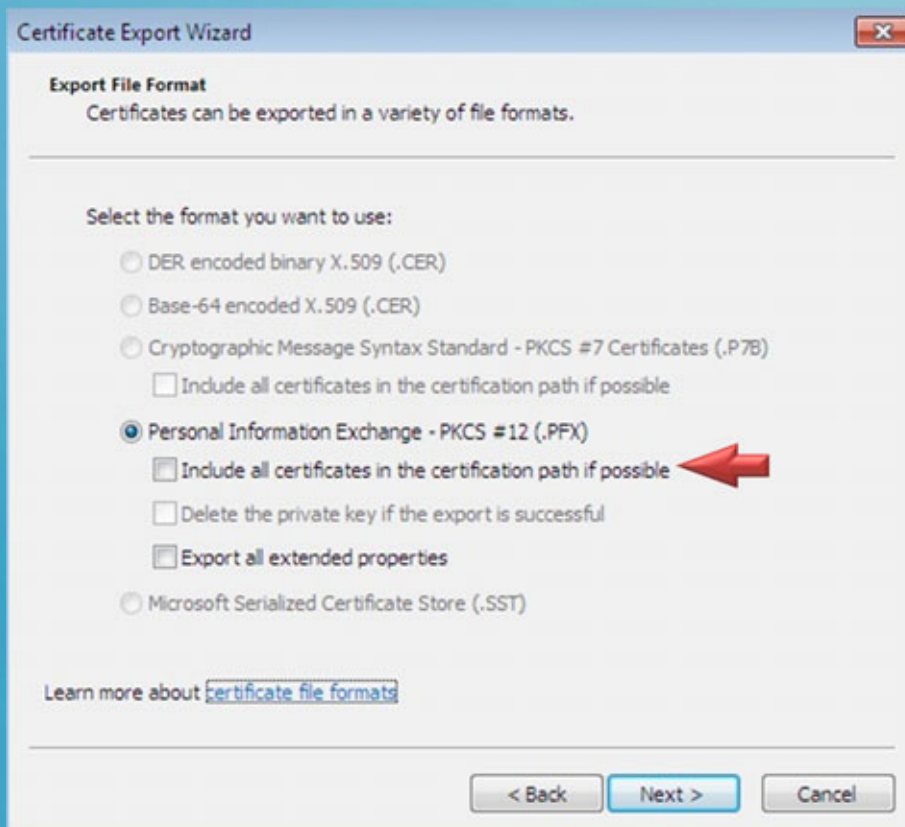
Certificate Export Wizard

Export File Format
Certificates can be exported in a variety of file formats.

Select the format you want to use:

DER encoded binary X.509 (.CER)

Base-64 encoded X.509 (.CER)

Cryptographic Message Syntax Standard - PKCS #7 Certificates (.P7B)

Include all certificates in the certification path if possible

Personal Information Exchange - PKCS #12 (.PFX)

Include all certificates in the certification path if possible

Delete the private key if the export is successful

Export all extended properties

Microsoft Serialized Certificate Store (.SST)

Learn more about certificate file formats

< Back

Next >

Cancel